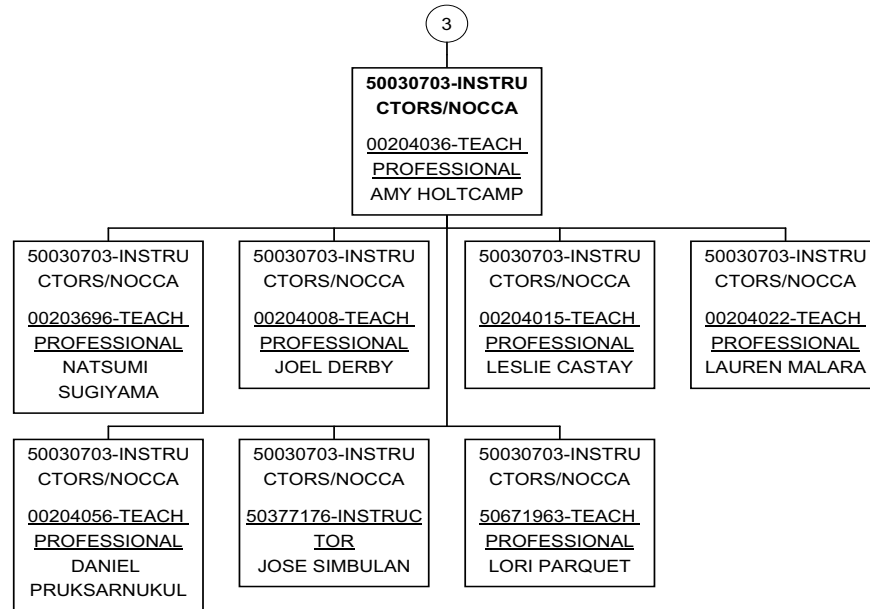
3

50030703-INSTRUCTORS/NOCCA
00204036-TEACH PROFESSIONAL
AMY HOLTCAMP

50030703-INSTRUCTORS/NOCCA
00203696-TEACH PROFESSIONAL
NATSUMI SUGIYAMA

50030703-INSTRUCTORS/NOCCA
00204008-TEACH PROFESSIONAL
JOEL DERBY

50030703-INSTRUCTORS/NOCCA
00204015-TEACH PROFESSIONAL
LESLIE CASTAY

50030703-INSTRUCTORS/NOCCA
00204022-TEACH PROFESSIONAL
LAUREN MALARA

50030703-INSTRUCTORS/NOCCA
00204056-TEACH PROFESSIONAL
DANIEL PRUKSARNUKUL

50030703-INSTRUCTORS/NOCCA
50377176-INSTRUCTOR
JOSE SIMBULAN

50030703-INSTRUCTORS/NOCCA
50671963-TEACH PROFESSIONAL
LORI PARQUET